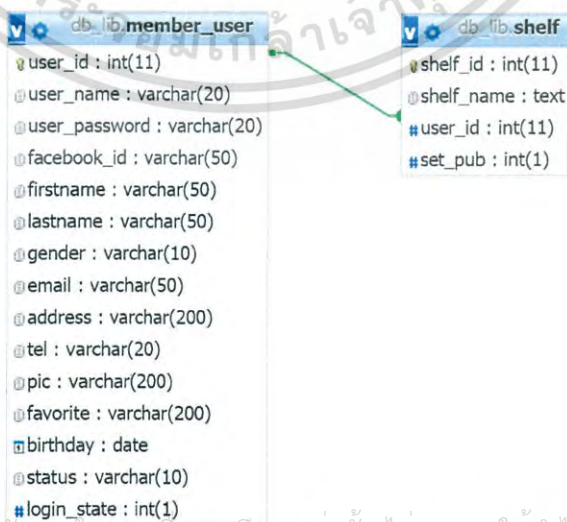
db_lib.member_user
user_id : int(11)
user_name : varchar(20)
user_password : varchar(20)
facebook_id : varchar(50)
firstname : varchar(50)
lastname : varchar(50)
gender : varchar(10)
email : varchar(50)
address : varchar(200)
tel : varchar(20)
pic : varchar(200)
favorite : varchar(200)
birthday : date
status : varchar(10)
login_state : int(1)

db_lib.shelf
shelf_id : int(11)
shelf_name : text
user_id : int(11)
set_pub : int(1)